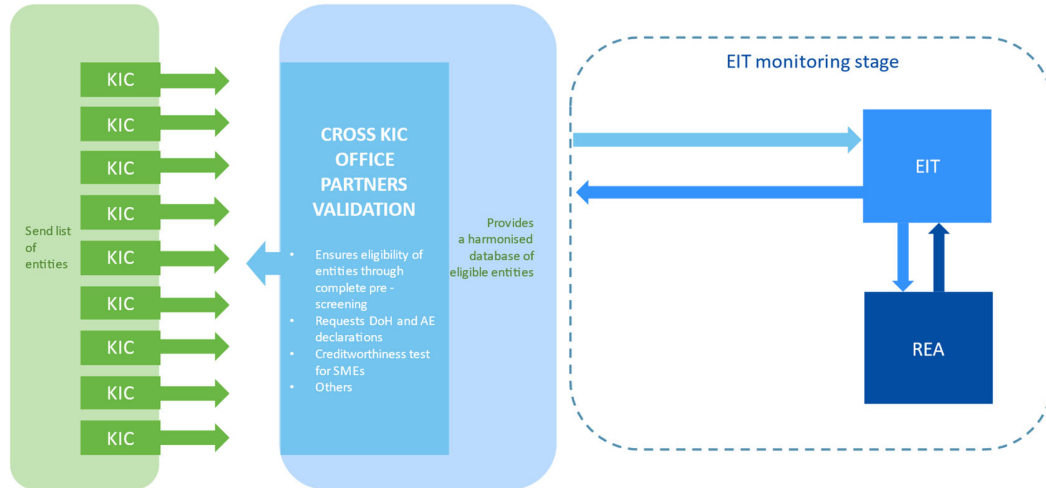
Send list of entities

KIC

KIC

KIC

KIC

KIC

KIC

KIC

KIC

KIC

CROSS KIC OFFICE PARTNERS VALIDATION

- Ensures eligibility of entities through complete pre - screening
- Requests DoH and AE declarations
- Creditworthiness test for SMEs
- Others

Provides a harmonised database of eligible entities

EIT monitoring stage

EIT

REA